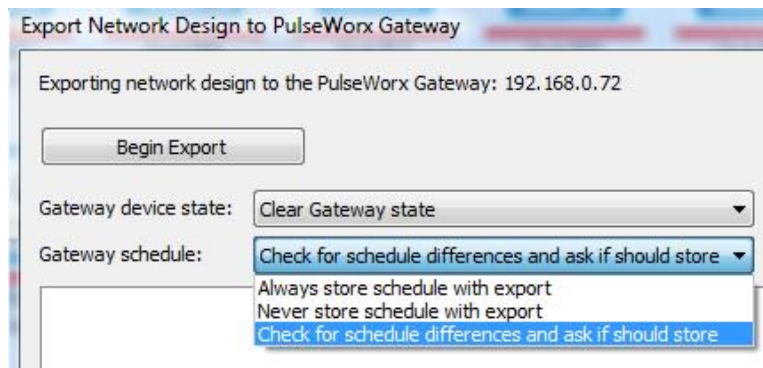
Export Network Design to PulseWorx Gateway

Exporting network design to the PulseWorx Gateway: 192.168.0.72

Begin Export

Gateway device state: Clear Gateway state

Gateway schedule: Check for schedule differences and ask if should store

Always store schedule with export
Never store schedule with export
Check for schedule differences and ask if should store